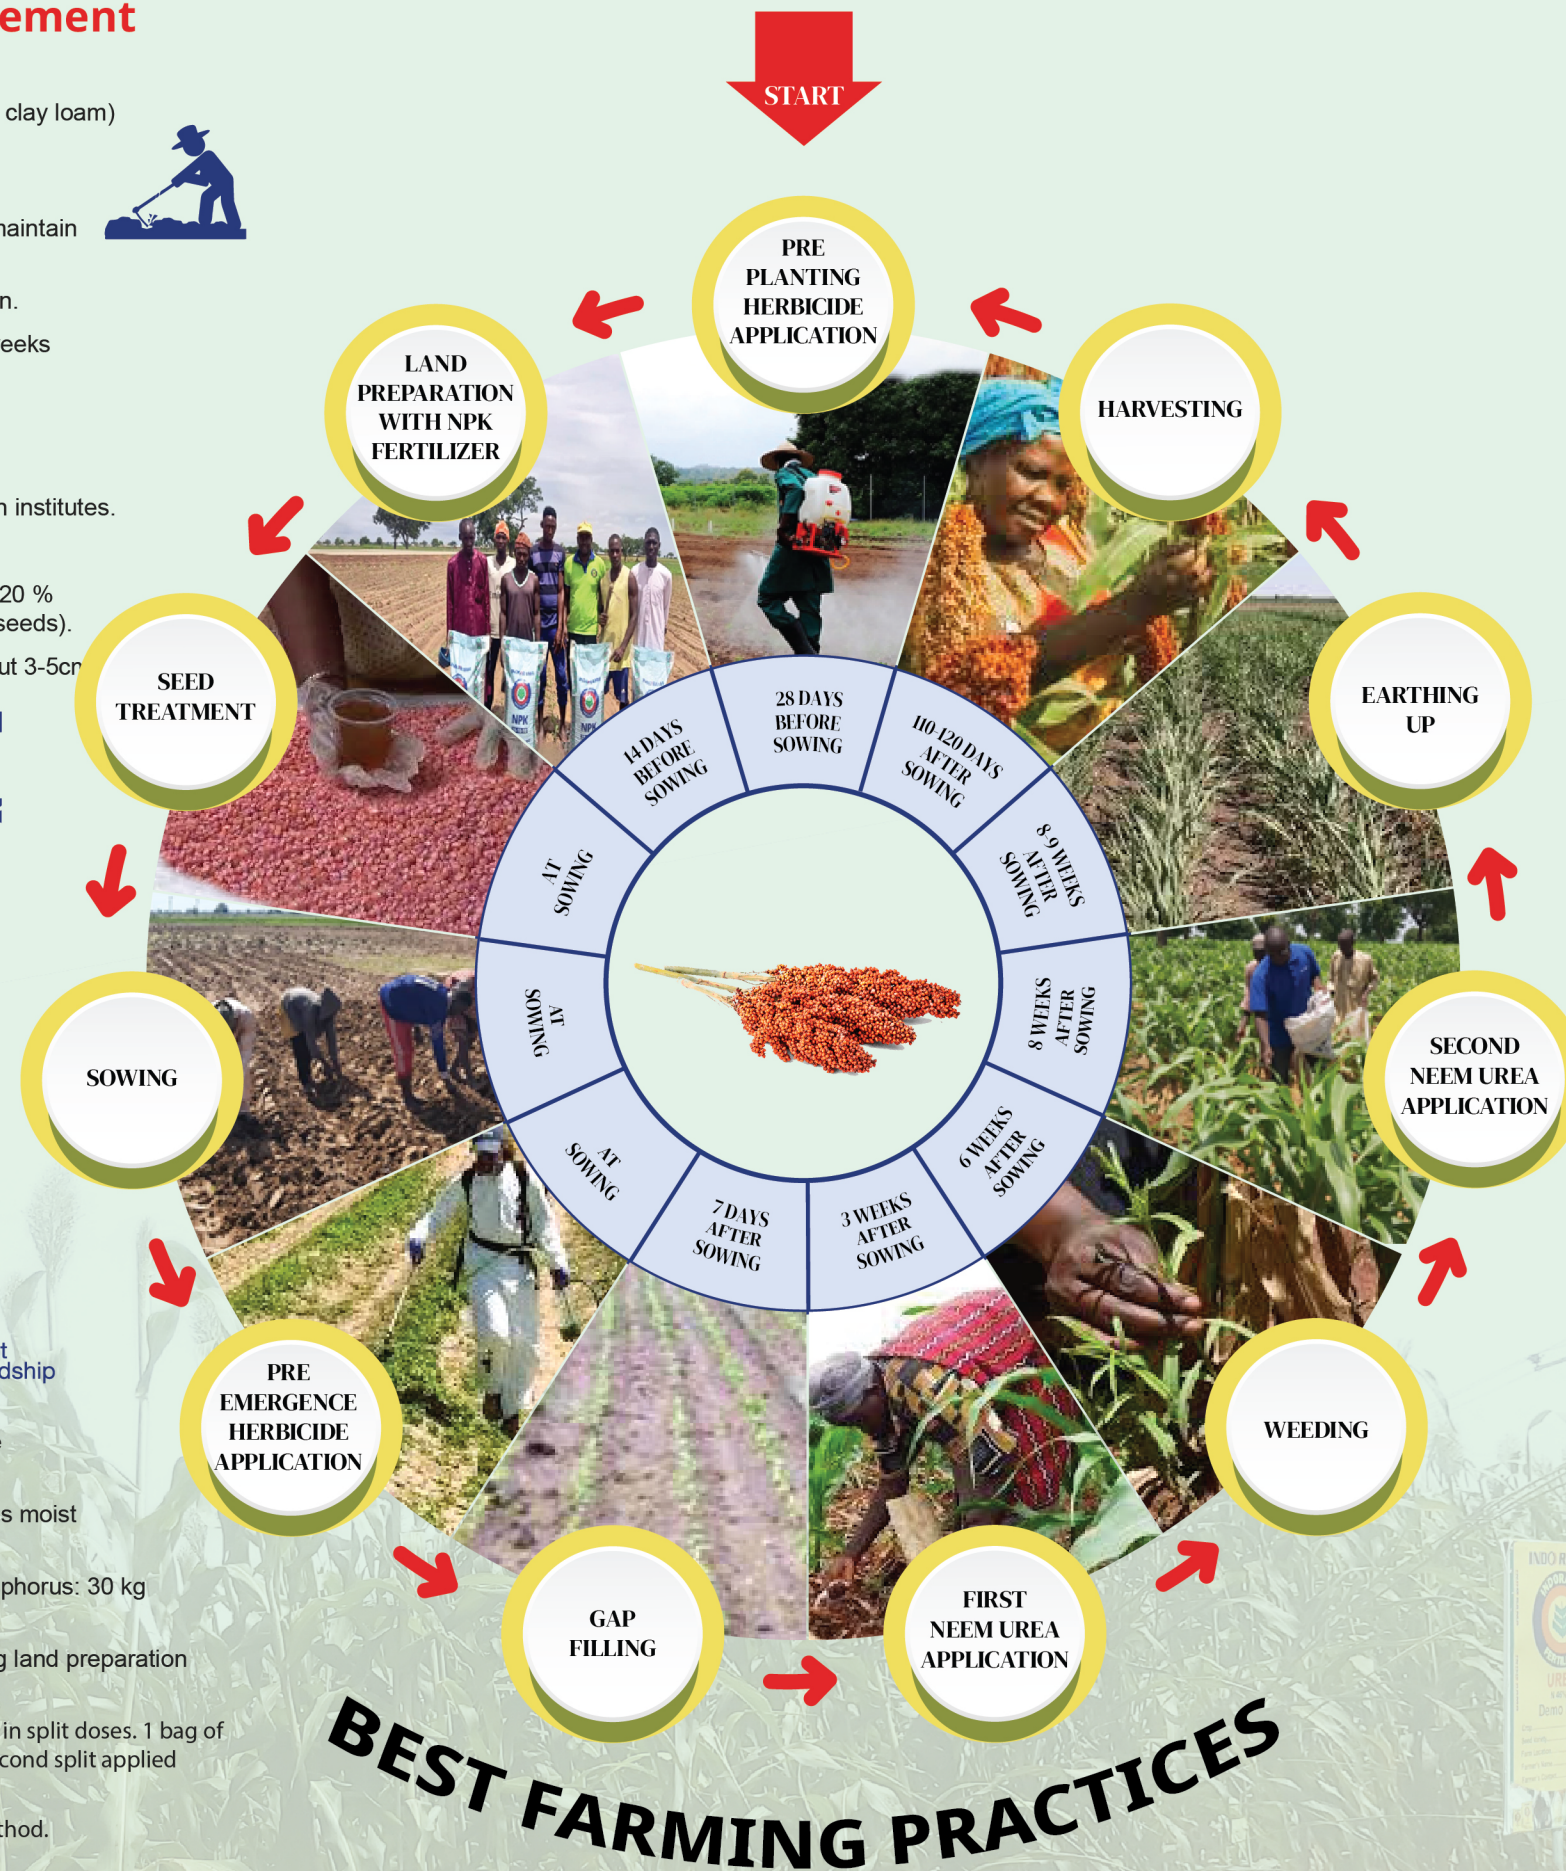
ement

clay loam)

naintain

n.
eeks

institutes.

20 %
seeds).
ut 3-5cn

t
dship

s moist

phorus: 30 kg

g land preparation

in split doses. 1 bag of
cond split applied

thod.

START

PRE PLANTING HERBICIDE APPLICATION

HARVESTING

EARTHING UP

SECOND NEEM UREA APPLICATION

WEEDING

FIRST NEEM UREA APPLICATION

GAP FILLING

PRE EMERGENCE HERBICIDE APPLICATION

SOWING

SEED TREATMENT

LAND PREPARATION WITH NPK FERTILIZER

28 DAYS BEFORE SOWING

110-120 DAYS AFTER SOWING

8-9 WEEKS AFTER SOWING

8 WEEKS AFTER SOWING

6 WEEKS AFTER SOWING

3 WEEKS AFTER SOWING

7 DAYS AFTER SOWING

AT SOWING

AT SOWING

AT SOWING

14 DAYS BEFORE SOWING

NPK

BEST FARMING PRACTICES